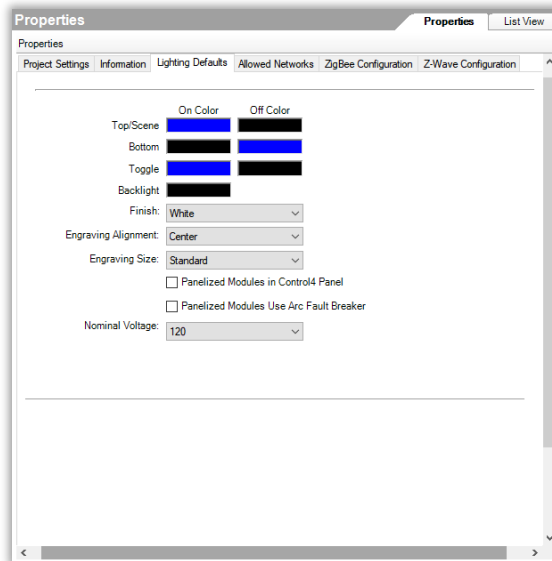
Properties

Properties | List View

Properties

Project Settings | Information | Lighting Defaults | Allowed Networks | ZigBee Configuration | Z-Wave Configuration

On Color | Off Color

Top/Scene

Bottom

Toggle

Backlight

Finish: White

Engraving Alignment: Center

Engraving Size: Standard

Panelized Modules in Control4 Panel

Panelized Modules Use Arc Fault Breaker

Nominal Voltage: 120